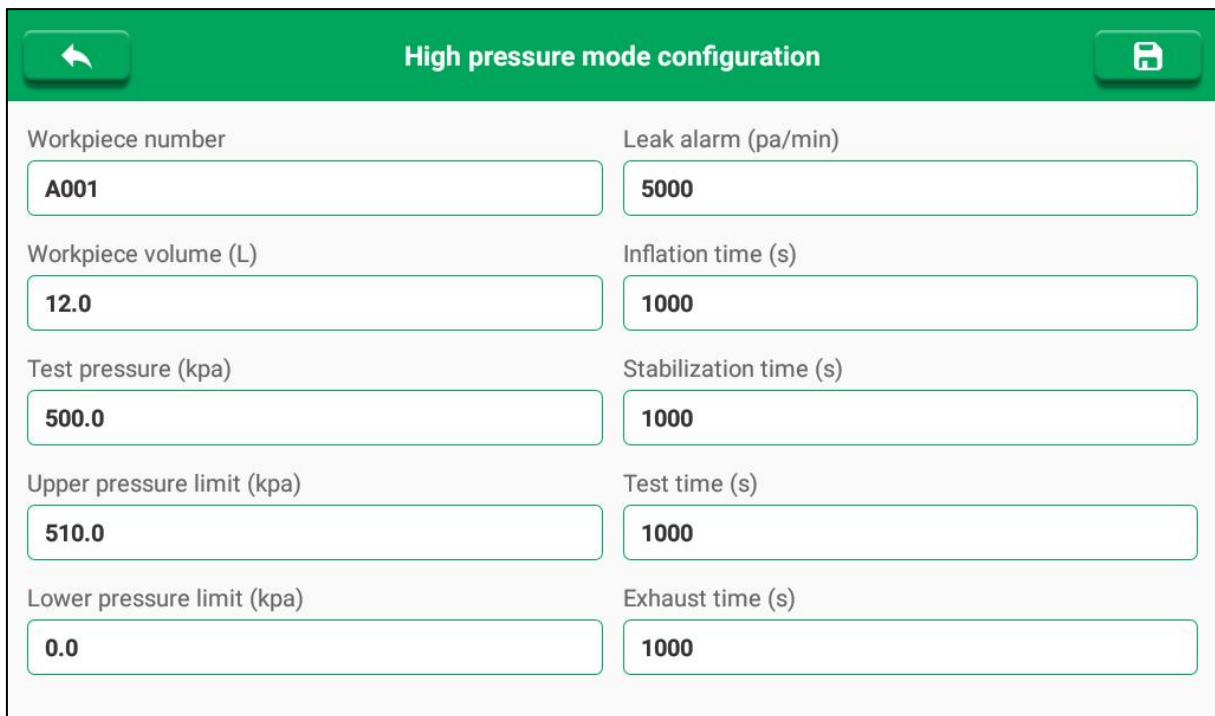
High pressure mode configuration

Workpiece number
A001

Workpiece volume (L)
12.0

Test pressure (kpa)
500.0

Upper pressure limit (kpa)
510.0

Lower pressure limit (kpa)
0.0

Leak alarm (pa/min)
5000

Inflation time (s)
1000

Stabilization time (s)
1000

Test time (s)
1000

Exhaust time (s)
1000